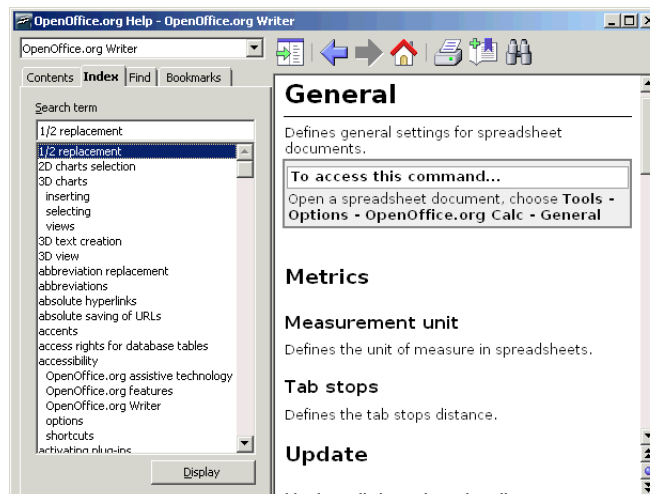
OpenOffice.org Help - OpenOffice.org Writer

OpenOffice.org Writer

Contents Index Find Bookmarks

Search term

1/2 replacement

1/2 replacement
2D charts selection
3D charts
inserting
selecting
views
3D text creation
3D view
abbreviation replacement
abbreviations
absolute hyperlinks
absolute saving of URLs
accents
access rights for database tables
accessibility
OpenOffice.org assistive technology
OpenOffice.org features
OpenOffice.org Writer
options
shortcuts
activating plug-ins

Display

General

Defines general settings for spreadsheet documents.

To access this command...

Open a spreadsheet document, choose Tools - Options - OpenOffice.org Calc - General

Metrics

Measurement unit

Defines the unit of measure in spreadsheets.

Tab stops

Defines the tab stops distance.

Update

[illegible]